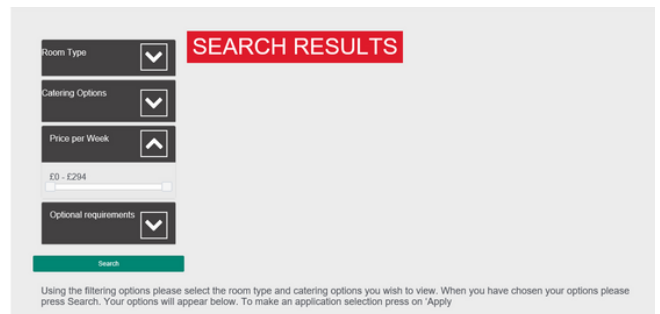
Room Type

Catering Options

Price per Week

£0 - £294

Optional requirements

Search

SEARCH RESULTS

Using the filtering options please select the room type and catering options you wish to view. When you have chosen your options please press Search. Your options will appear below. To make an application selection press on 'Apply